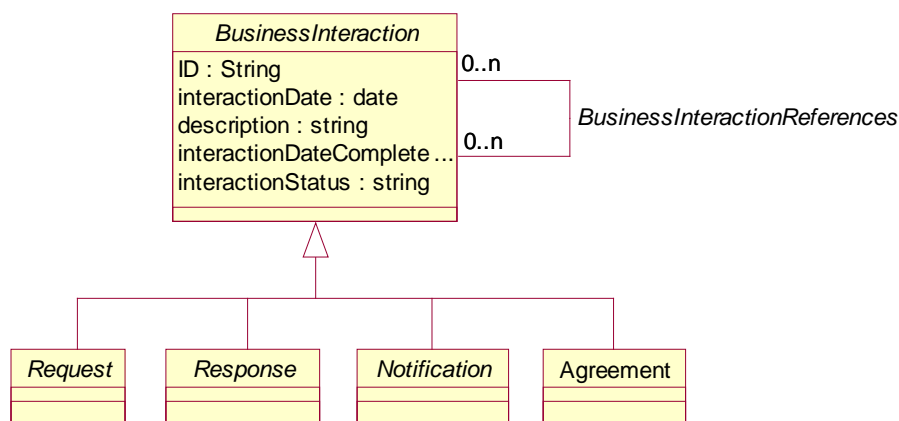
BusinessInteraction

ID : String
interactionDate : date
description : string
interactionDateComplete ...
interactionStatus : string

0..n

0..n

BusinessInteractionReferences

Request

Response

Notification

Agreement